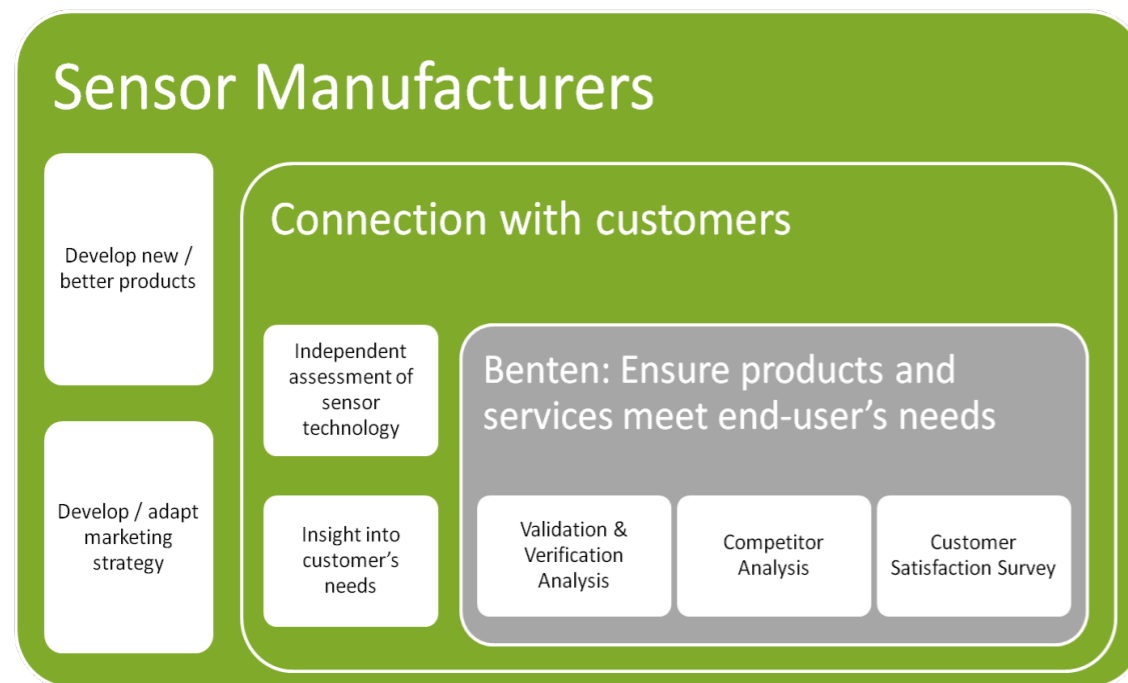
Sensor Manufacturers

Develop new / better products

Develop / adapt marketing strategy

Connection with customers

Independent assessment of sensor technology

Insight into customer's needs

Benten: Ensure products and services meet end-user's needs

Validation & Verification Analysis

Competitor Analysis

Customer Satisfaction Survey